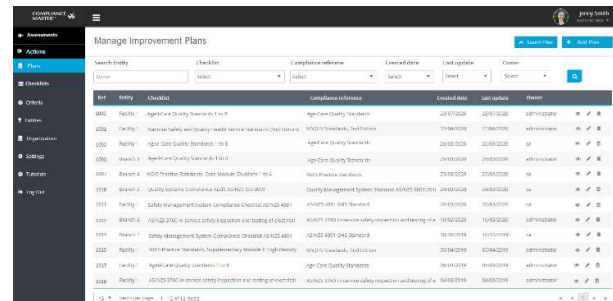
COMPLIANCE MASTER

Jenny Smith
Administrator

Assessments
Actions
Plans
Checklists
Criteria
Entities
Organisation
Settings
Tutorials
Log Out

Manage Improvement Plans

Search Filter
Add Plan

Search Entity
Checklist
Compliance reference
Created date
Last update
Owner

Select
Select
Select
Select
Select

| Ref | Entity | Checklist | Compliance reference | Created date | Last update | Owner |
|---|---|---|---|---|---|---|
| 0001 | Facility 1 | Aged Care Quality Standards 1 to 8 | Aged Care Quality Standards | 23/07/2020 | 23/07/2020 | administrator |
| 0004 | Facility 1 | National Safety and Quality Health Service Standards (2nd Edition) | NSQHS Standards, 2nd Edition | 17/06/2020 | 17/06/2020 | administrator |
| 0003 | Facility 1 | Aged Care Quality Standards 1 to 8 | Aged Care Quality Standards | 20/03/2020 | 20/03/2020 | ss |
| 0005 | Branch 3 | Aged Care Quality Standards 1 to 8 | Aged Care Quality Standards | 25/03/2020 | 25/03/2020 | administrator |
| 0002 | Branch 4 | NDIS Practice Standards: Core Module Divisions 1 to 4 | NDIS Practice Standards | 02/03/2020 | 02/03/2020 | ss |
| 0018 | Branch 4 | Quality Systems Compliance Audit AS/NZS ISO 9001 | Quality Management System Standard AS/NZS ISO 9001:2016 | 04/03/2020 | 04/03/2020 | ss |
| 0013 | Facility 1 | Safety Management System Compliance Checklist AS/NZS 4801 | AS/NZS 4801 OHS Standard | 28/02/2020 | 28/02/2020 | ss |
| 0012 | Branch 4 | AS/NZS 3760 In service safety inspection and testing of electrical | AS/NZS 3760 In service safety inspection and testing of e | 10/02/2020 | 10/02/2020 | administrator |
| 0011 | Branch 1 | Safety Management System Compliance Checklist AS/NZS 4801 | AS/NZS 4801 OHS Standard | 10/02/2020 | 10/02/2020 | ss |
| 0010 | Facility 1 | NSQHS Practice Standards: Supplementary Module 1: High Intensity | NSQHS Standards, 2nd Edition | 05/04/2019 | 05/04/2019 | administrator |
| 0017 | Facility 1 | Aged Care Quality Standards 1 to 8 | Aged Care Quality Standards | 09/09/2019 | 09/09/2019 | administrator |
| 0018 | Branch 4 | AS/NZS 3760 In service safety inspection and testing of electrical | AS/NZS 3760 In service safety inspection and testing of e | 04/03/2019 | 04/03/2019 | administrator |

15 Items per page 1 - 12 of 12 items